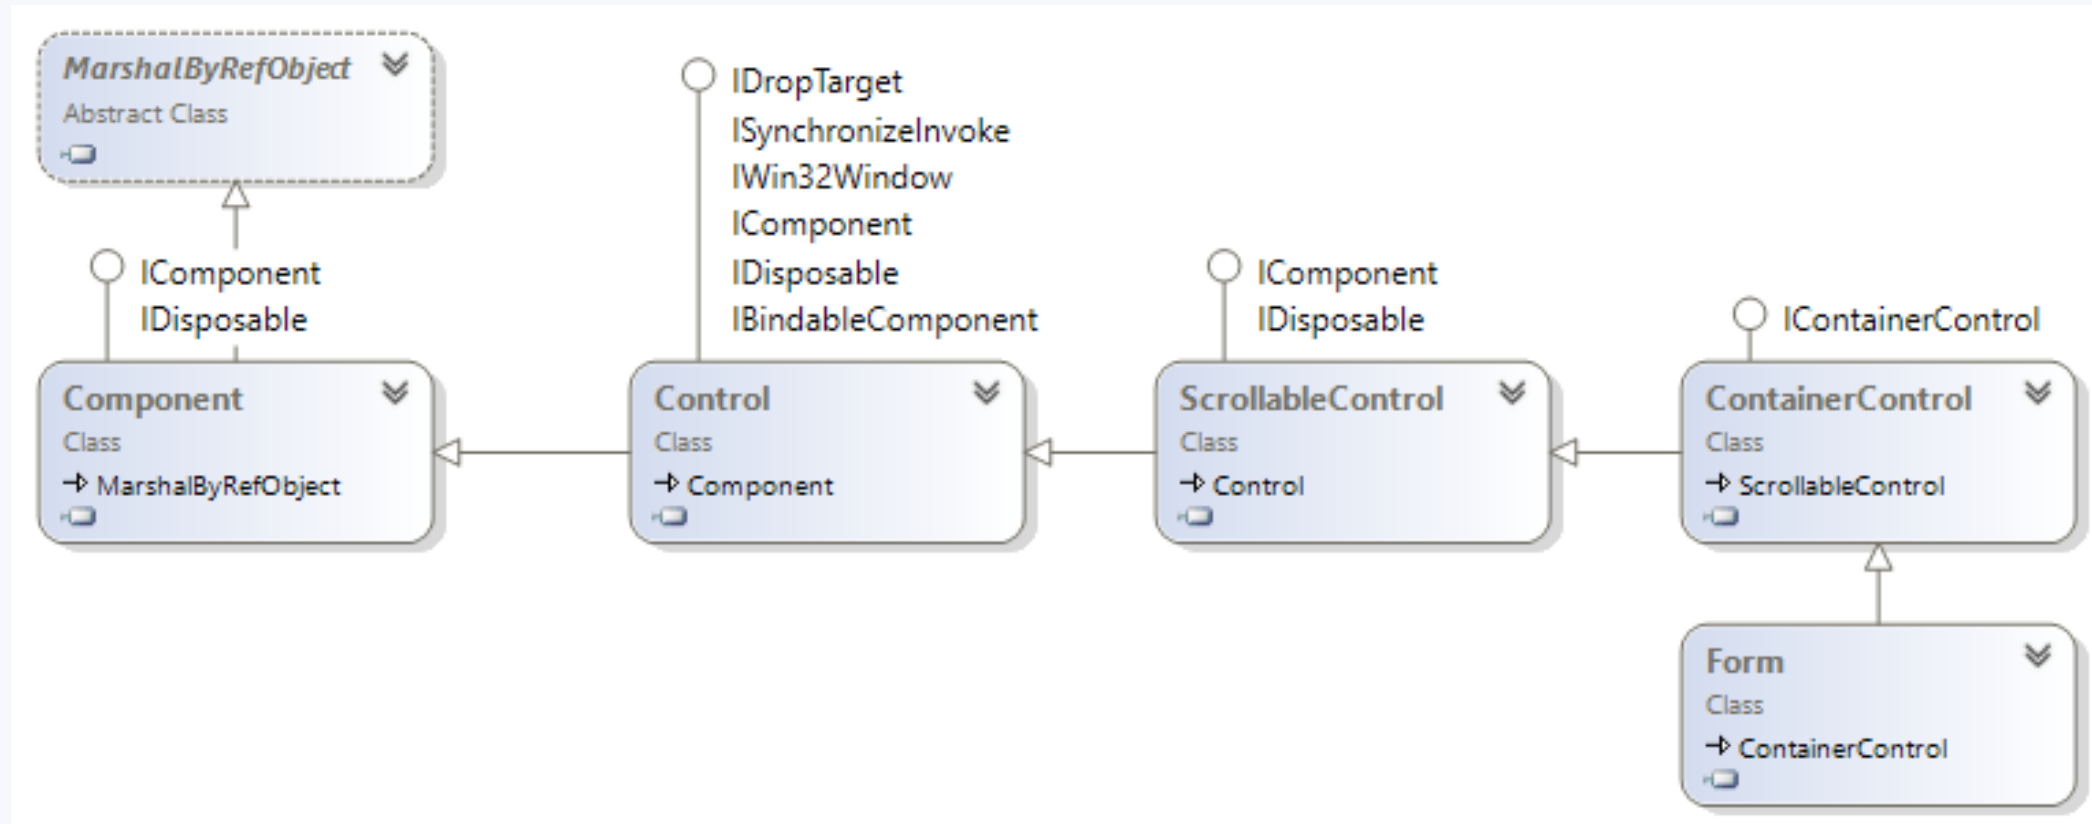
MarshalByRefObject
Abstract Class

IComponent
IDisposable

Component
Class
→ MarshalByRefObject

IDropTarget
ISynchronizeInvoke
IWin32Window
IComponent
IDisposable
IBindableComponent

Control
Class
→ Component

IComponent
IDisposable

ScrollableControl
Class
→ Control

IContainerControl

ContainerControl
Class
→ ScrollableControl

Form
Class
→ ContainerControl